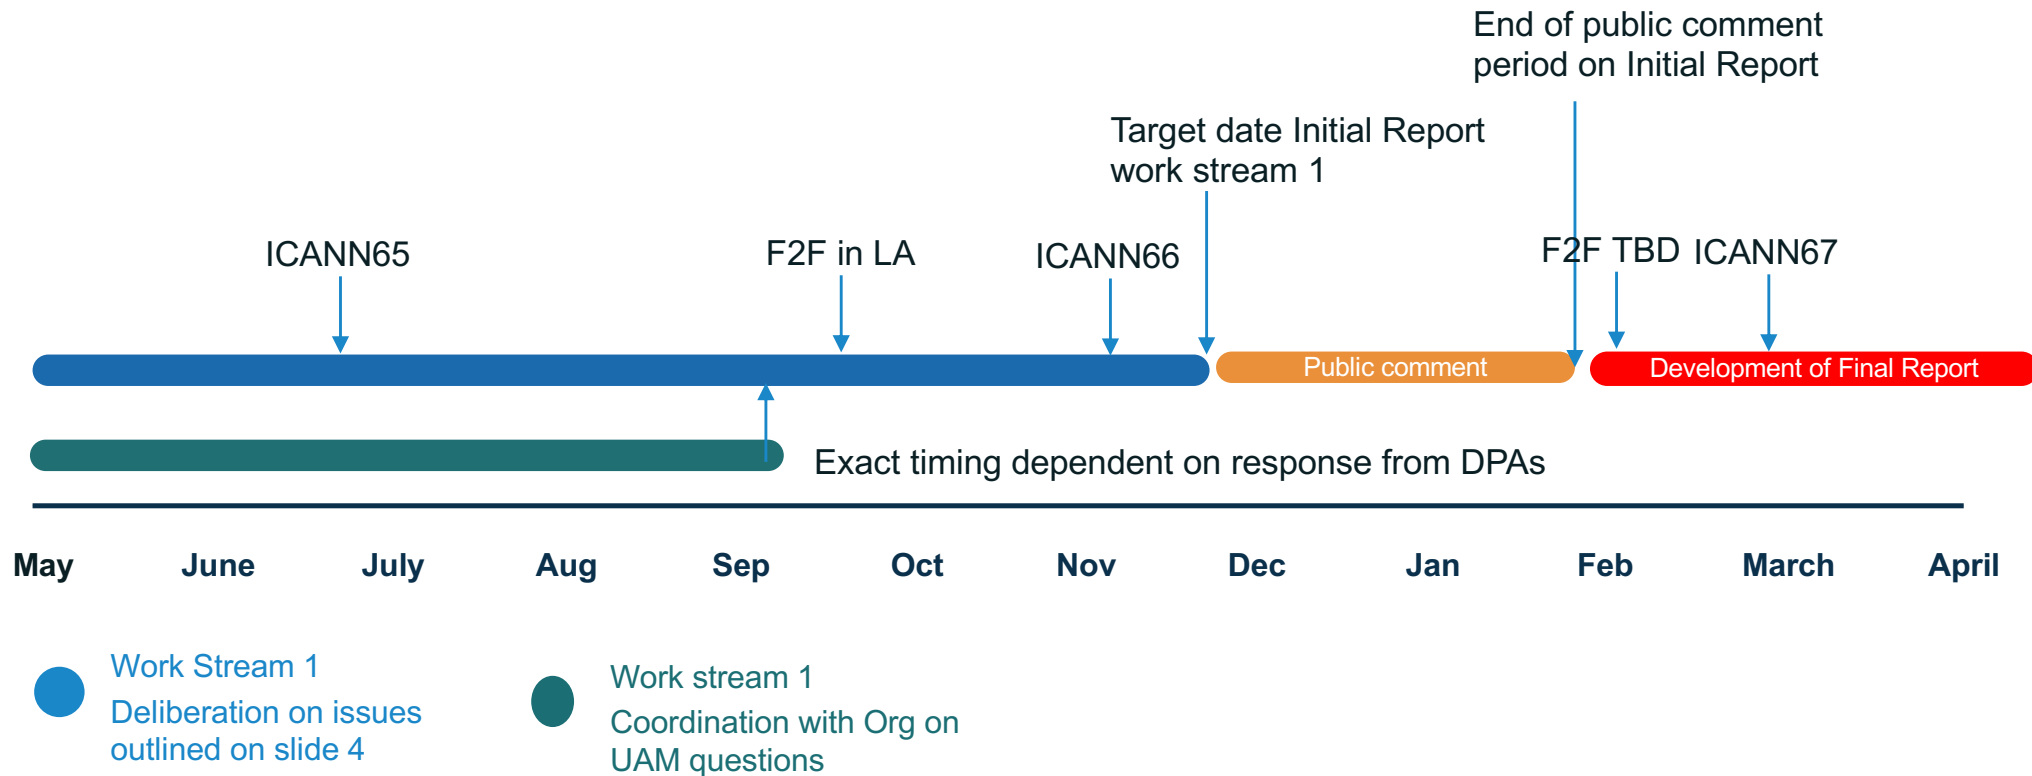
End of public comment period on Initial Report

Target date Initial Report work stream 1

ICANN65

F2F in LA

ICANN66

F2F TBD

ICANN67

Public comment

Development of Final Report

Exact timing dependent on response from DPAs

May June July Aug Sep Oct Nov Dec Jan Feb March April

Work Stream 1
Deliberation on issues outlined on slide 4

Work stream 1
Coordination with Org on UAM questions